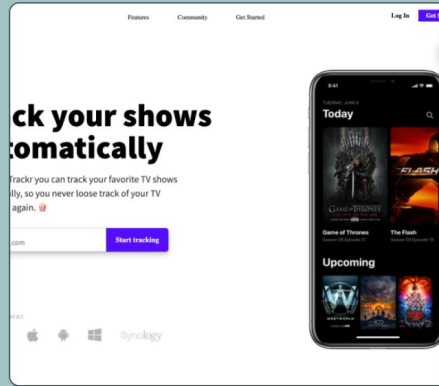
Features Community Get Started

Log In Get S

ck your shows
tomatically

Trackr you can track your favorite TV shows
lly, so you never loose track of your TV
again. 🍿

.com

Start tracking

VEC

Synology

9:41

TUESDAY, JUNE 6

Today

GAME OF THRONES

FLASH

Game of Thrones
Season 08 Episode 01

The Flash
Season 05 Episode

Upcoming

WESTWORLD